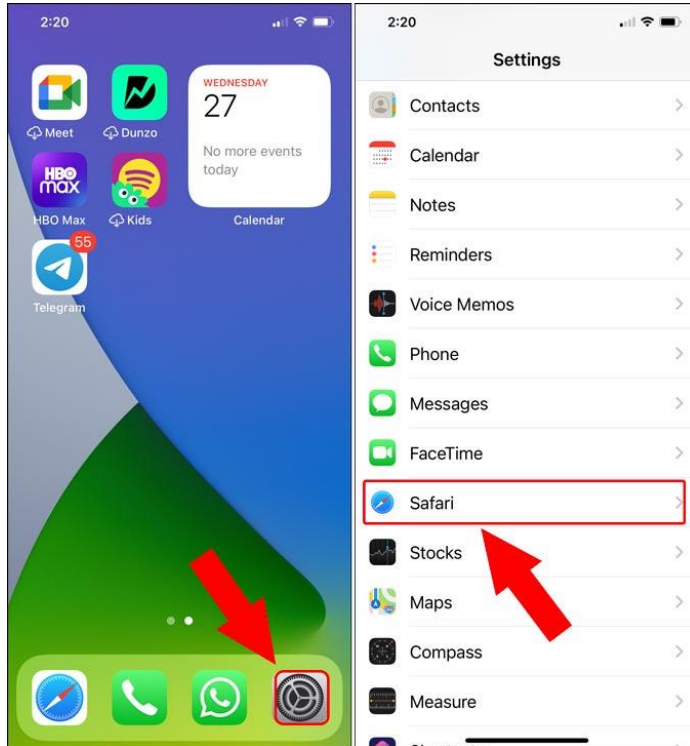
2:20

Meet
Dunzo
WEDNESDAY
27
No more events today
Calendar
HBO max
HBO Max
Kids
55
Telegram

2:20

Settings

Contacts
Calendar
Notes
Reminders
Voice Memos
Phone
Messages
FaceTime
Safari
Stocks
Maps
Compass
Measure